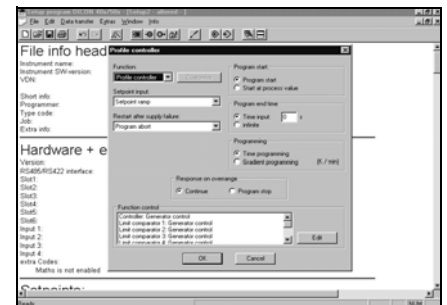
File Edit Data transfer Extras Window Info

File info head

Instrument name:
Instrument SW-version:
VDN:

Short info:
Programmer:
Type code:
Job:
Extra info:

Hardware + e

Version:
RS485/RS422 interface:
Slot1:
Slot2:
Slot3:
Slot4:
Slot5:
Slot6:
Input 1:
Input 2:
Input 3:
Input 4:
extra Codes:
Maths is not enabled

Setpoints:

Profile controller

Function:
Profile controller
Setpoint input
Setpoint ramp
Restart after supply failure
Program abort

Program start
Program start
Start at process value

Program end time
Time input 0 s
infinite

Programming
Time programming
Gradient programming (K / min)

Response on overrange
Continue
Program stop

Function control
Controller: Generator control
Limit comparator 1: Generator control
Limit comparator 2: Generator control
Limit comparator 3: Generator control
Limit comparator 4: Generator control

Edit

OK
Cancel

Ready